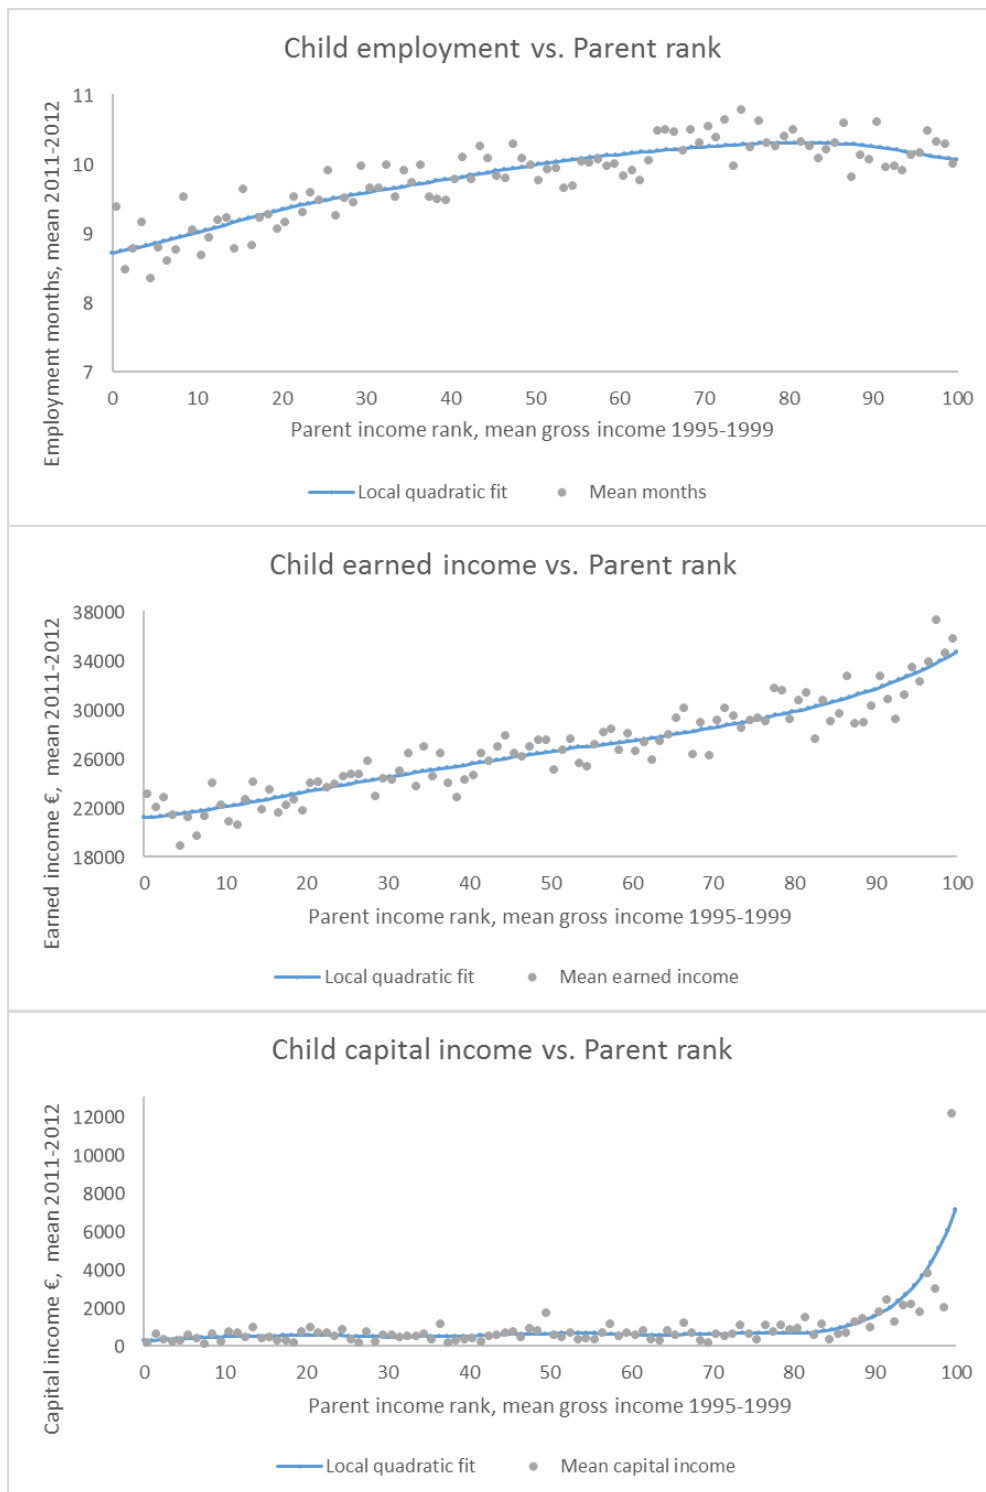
Child employment vs. Parent rank

Employment months, mean 2011-2012

11
10
9
8
7

0 10 20 30 40 50 60 70 80 90 100

Parent income rank, mean gross income 1995-1999

Local quadratic fit Mean months

Child earned income vs. Parent rank

Earned income €, mean 2011-2012

38000
34000
30000
26000
22000
18000

0 10 20 30 40 50 60 70 80 90 100

Parent income rank, mean gross income 1995-1999

Local quadratic fit Mean earned income

Child capital income vs. Parent rank

Capital income €, mean 2011-2012

12000
10000
8000
6000
4000
2000
0

0 10 20 30 40 50 60 70 80 90 100

Parent income rank, mean gross income 1995-1999

Local quadratic fit Mean capital income